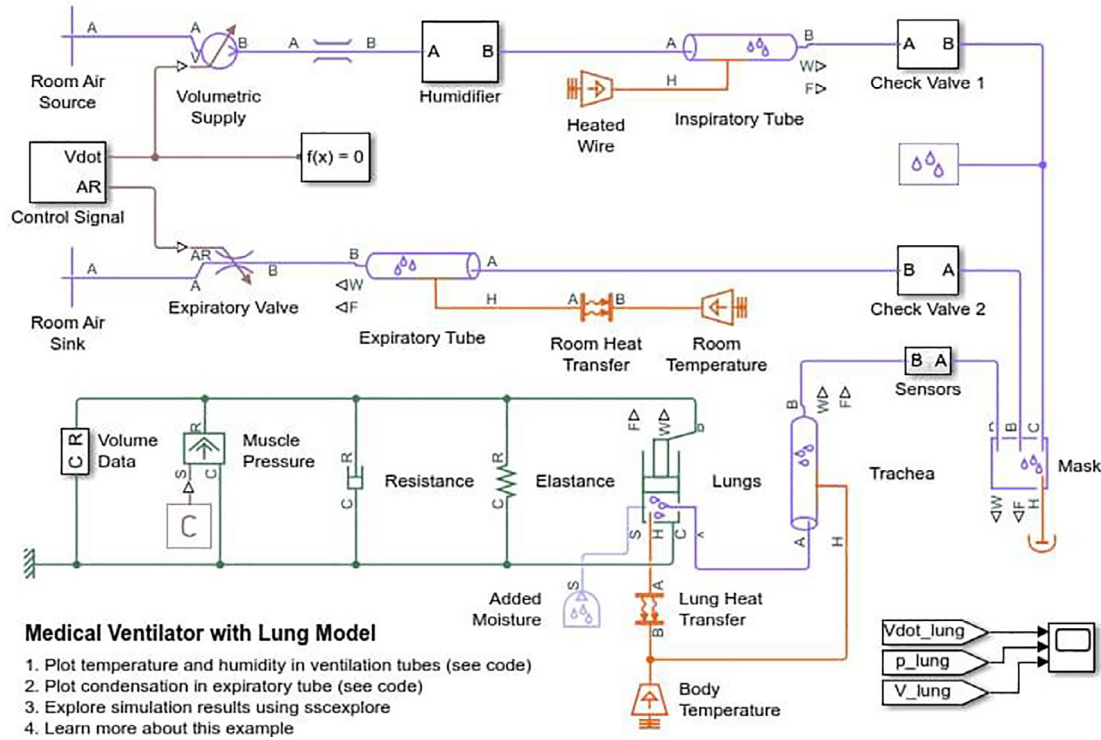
A

Room Air Source

A

V

B

Volumetric Supply

A

B

A B

Humidifier

A

B

W▷

F▷

H

Heated Wire

Inspiratory Tube

A B

Check Valve 1

Vdot

AR

Control Signal

f(x) = 0

A

Room Air Sink

AR

A

B

Expiratory Valve

B

◁W

◁F

A

H

Expiratory Tube

A B

Room Heat Transfer

Room Temperature

B A

Check Valve 2

B A

Sensors

C R

Volume Data

R

S

C

Muscle Pressure

C

R

C

Resistance

R

C

Elastance

F

W

B

S

H

C

A

Lungs

B

W

F

A

H

Trachea

B

C

A

◁W

◁F

H

Mask

S

Added Moisture

A

B

Lung Heat Transfer

Body Temperature

Medical Ventilator with Lung Model

1. Plot temperature and humidity in ventilation tubes (see code)
2. Plot condensation in expiratory tube (see code)
3. Explore simulation results using sscexplore
4. Learn more about this example

Vdot_lung

p_lung

V_lung